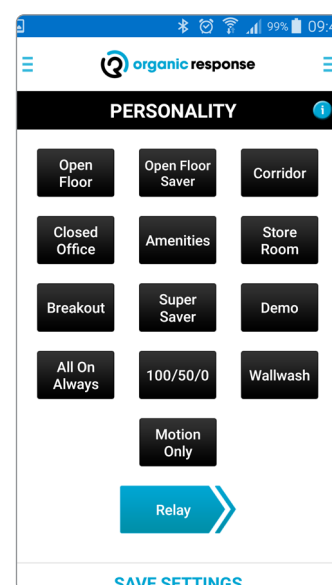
99% 09:4

organic response

PERSONALITY

Open Floor

Open Floor Saver

Corridor

Closed Office

Amenities

Store Room

Breakout

Super Saver

Demo

All On Always

100/50/0

Wallwash

Motion Only

Relay

SAVE SETTINGS